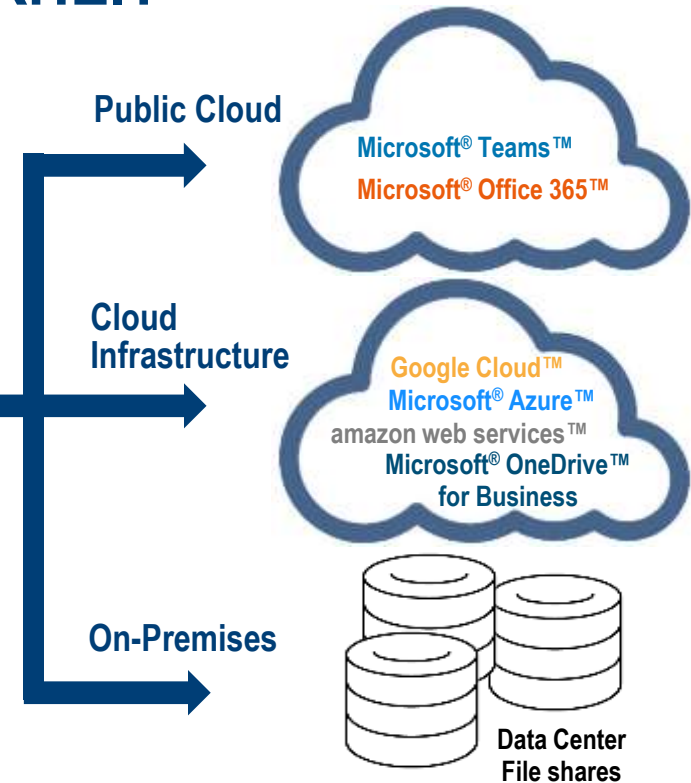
Public Cloud

Microsoft® Teams™

Microsoft® Office 365™

Cloud Infrastructure

Google Cloud™

Microsoft® Azure™

amazon web services™

Microsoft® OneDrive™ for Business

On-Premises

Data Center File shares